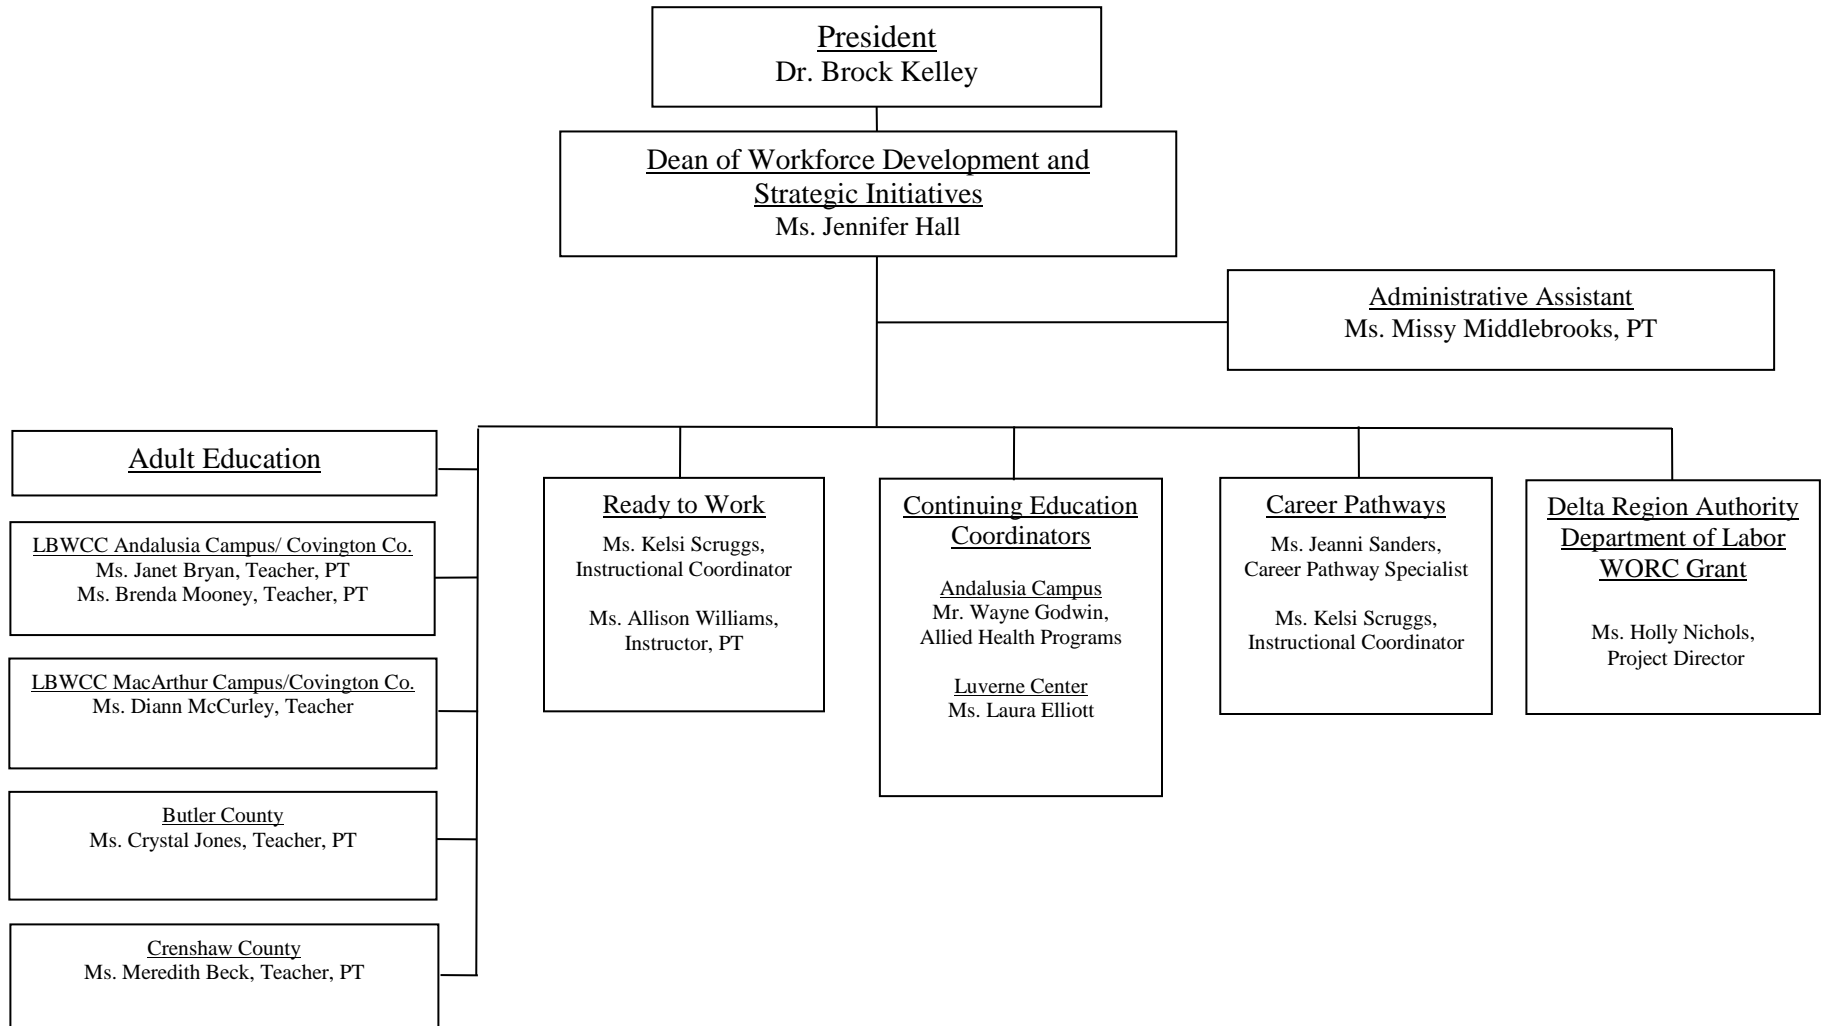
President
Dr. Brock Kelley

Dean of Workforce Development and Strategic Initiatives
Ms. Jennifer Hall

Administrative Assistant
Ms. Missy Middlebrooks, PT

Adult Education

LBWCC Andalusia Campus/ Covington Co.
Ms. Janet Bryan, Teacher, PT
Ms. Brenda Mooney, Teacher, PT

LBWCC MacArthur Campus/Covington Co.
Ms. Diann McCurley, Teacher

Butler County
Ms. Crystal Jones, Teacher, PT

Crenshaw County
Ms. Meredith Beck, Teacher, PT

Ready to Work
Ms. Kelsi Scruggs, Instructional Coordinator

Ms. Allison Williams, Instructor, PT

Continuing Education Coordinators

Andalusia Campus
Mr. Wayne Godwin, Allied Health Programs

Luverne Center
Ms. Laura Elliott

Career Pathways
Ms. Jeanni Sanders, Career Pathway Specialist

Ms. Kelsi Scruggs, Instructional Coordinator

Delta Region Authority Department of Labor WORC Grant

Ms. Holly Nichols, Project Director